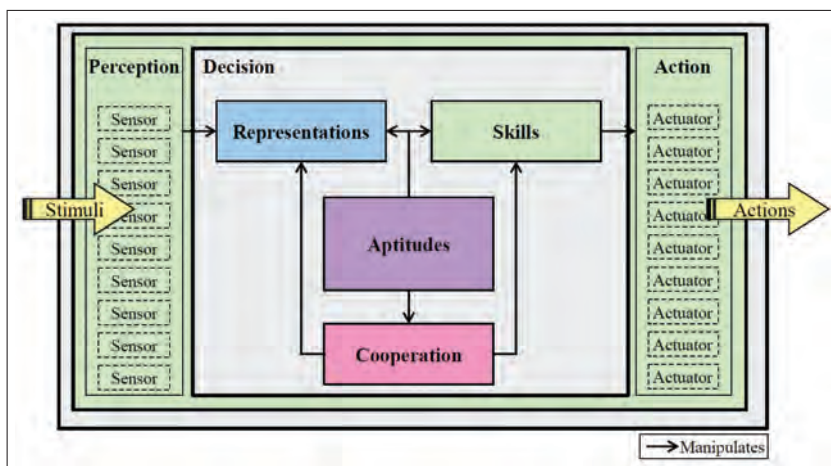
Perception

Sensor
Sensor
Sensor
Sensor
Sensor
Sensor
Sensor
Sensor
Sensor

Stimuli

Decision

Representations

Skills

Aptitudes

Cooperation

Action

Actuator
Actuator
Actuator
Actuator
Actuator
Actuator
Actuator
Actuator
Actuator

Actions

Manipulates